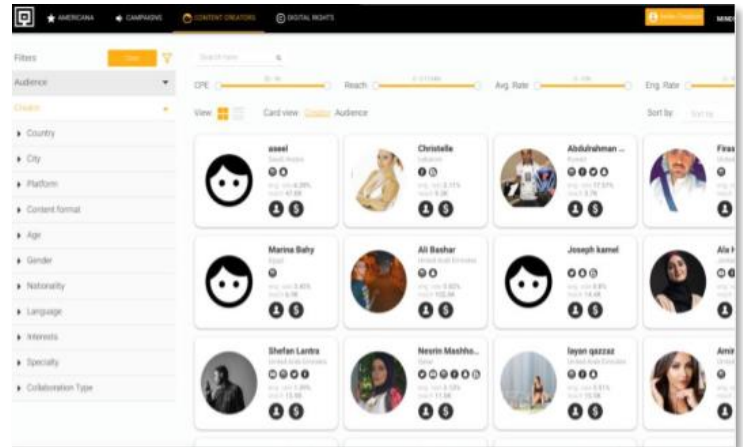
AMERICANA CAMPAIGNS CONTENT CREATORS DIGITAL RIGHTS

Filters

Audience

Creator

Country

City

Platform

Content format

Age

Gender

Nationality

Language

Interests

Specialty

Collaboration Type

Search here

CPE

Reach

Avg. Rate

Eng. Rate

View

Card view Creator Audience

Sort by

aseel
Saudi Arabia

Christelle
Lebanon

Abdulrahman ...
Kuwait

Firas

Marina Bahy
Egypt

Ali Bashar
United Arab Emirates

Joseph kamel

Ala

Shefan Lantra
United Arab Emirates

Nesrin Mashho...

layan qazzaz
United Arab Emirates

Amir